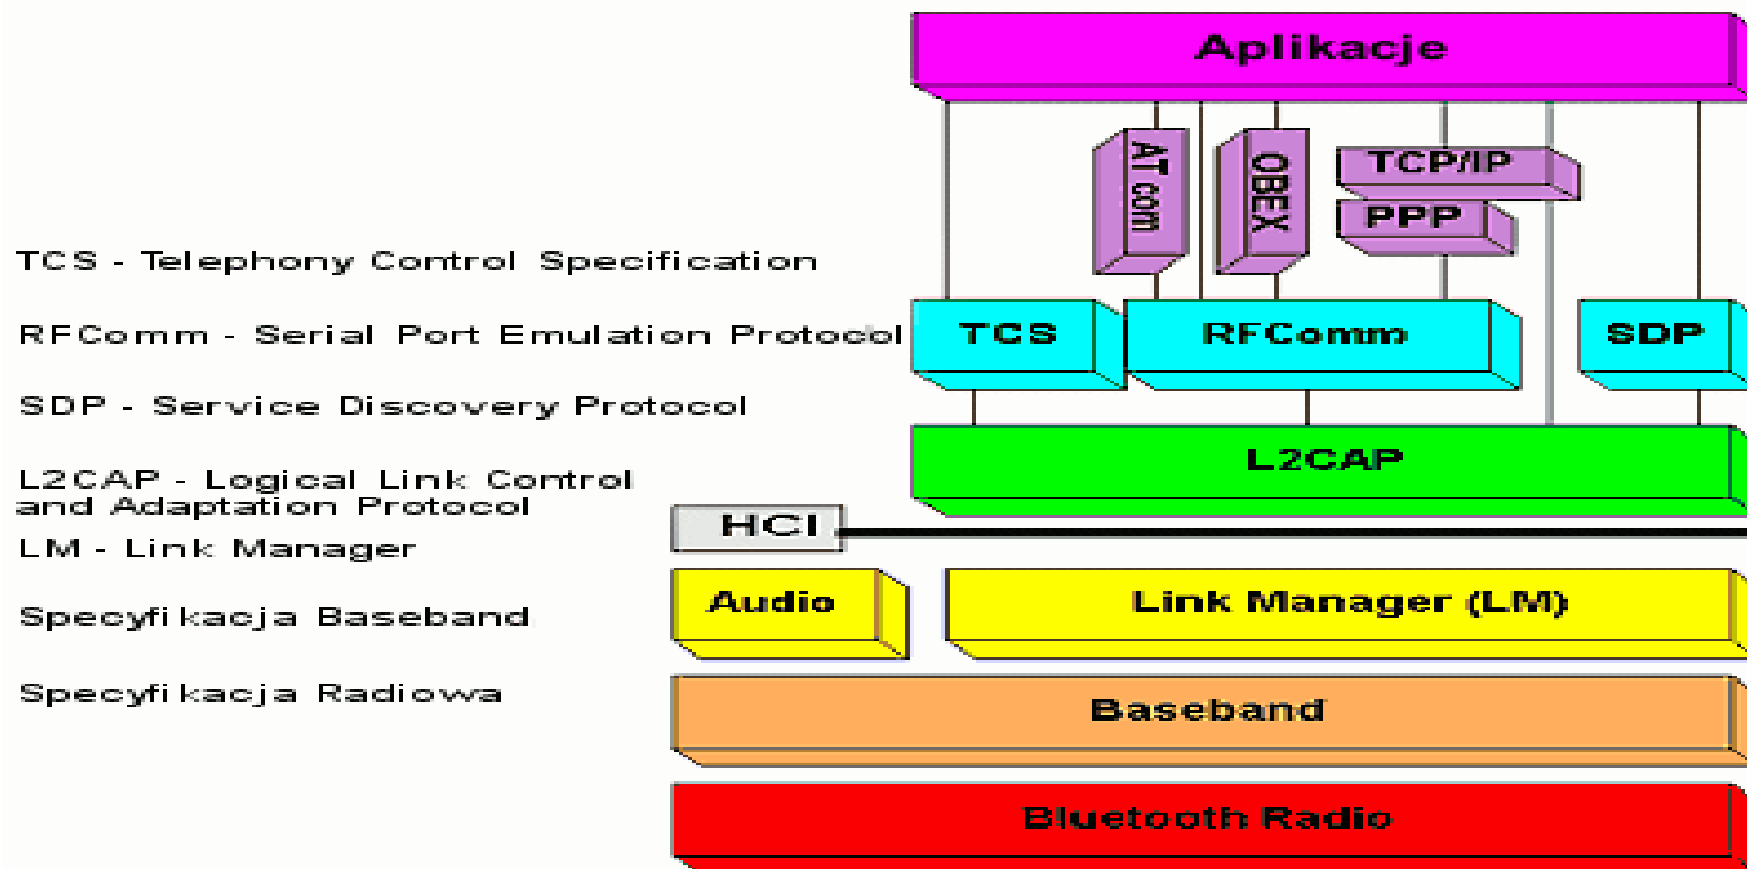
Aplikacje

AT com

OBEX

TCP/IP

PPP

TCS - Telephony Control Specification

RFComm - Serial Port Emulation Protocol

SDP - Service Discovery Protocol

L2CAP - Logical Link Control and Adaptation Protocol

LM - Link Manager

Specyfi kacja Baseband

Specyfi kacja Radiowa

TCS

RFComm

SDP

L2CAP

HCI

Audio

Link Manager (LM)

Baseband

Bluetooth Radio